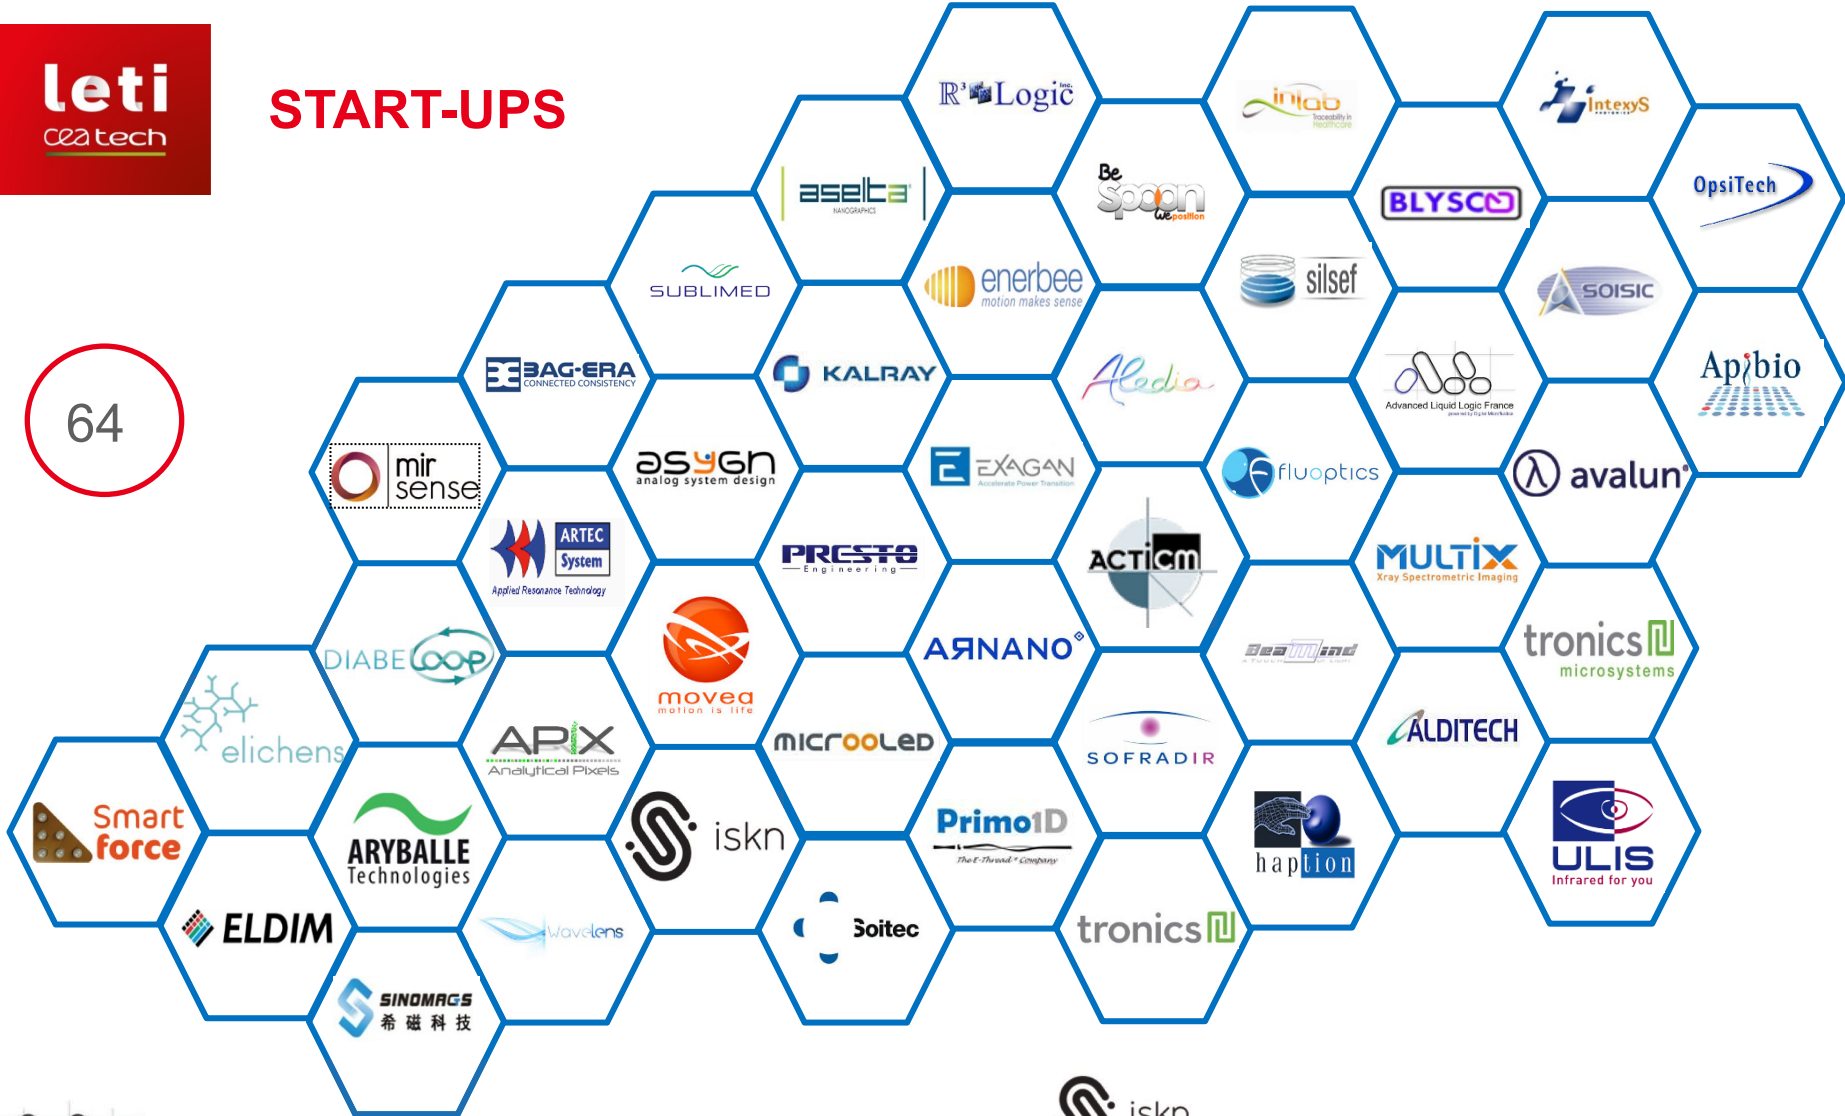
leti
ceatech

START-UPS

64

R³Logic
inlab
IntexyS
aselta
Be Spoon
BLYSCO
OpsiTech
SUBLIMED
enerbee motion makes sense
silsef
SOISIC
3D-ERA CONNECTED CONSISTENCY
KALRAY
Aledia
Advanced Liquid Logic France
Apibio
mir sense
asygn analog system design
EXAGAN
fluoptics
avalun
ARTEC System Applied Resonance Technology
PRESTO Engineering
ACTICM
MULTIX Xray Spectrometric Imaging
DIABELOOP
movea motion is life
ARNANO
BeamInd
tronics microsystems
elichens
APIX Analytical Pixels
microoLED
SOFRADIR
ALDITECH
Smart force
ARYBALLE Technologies
iskn
Primo1D
haption
ULIS Infrared for you
ELDIM
Wavelens
Soitec
tronics
SINOMAGS 希磁科技
iskn